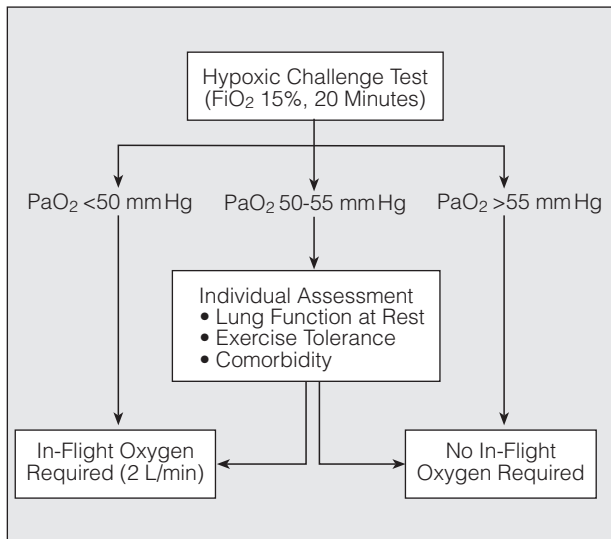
Hypoxic Challenge Test
($FiO_2$ 15%, 20 Minutes)

$PaO_2$ <50 mm Hg

$PaO_2$ 50-55 mm Hg

$PaO_2$ >55 mm Hg

Individual Assessment
• Lung Function at Rest
• Exercise Tolerance
• Comorbidity

In-Flight Oxygen Required (2 L/min)

No In-Flight Oxygen Required